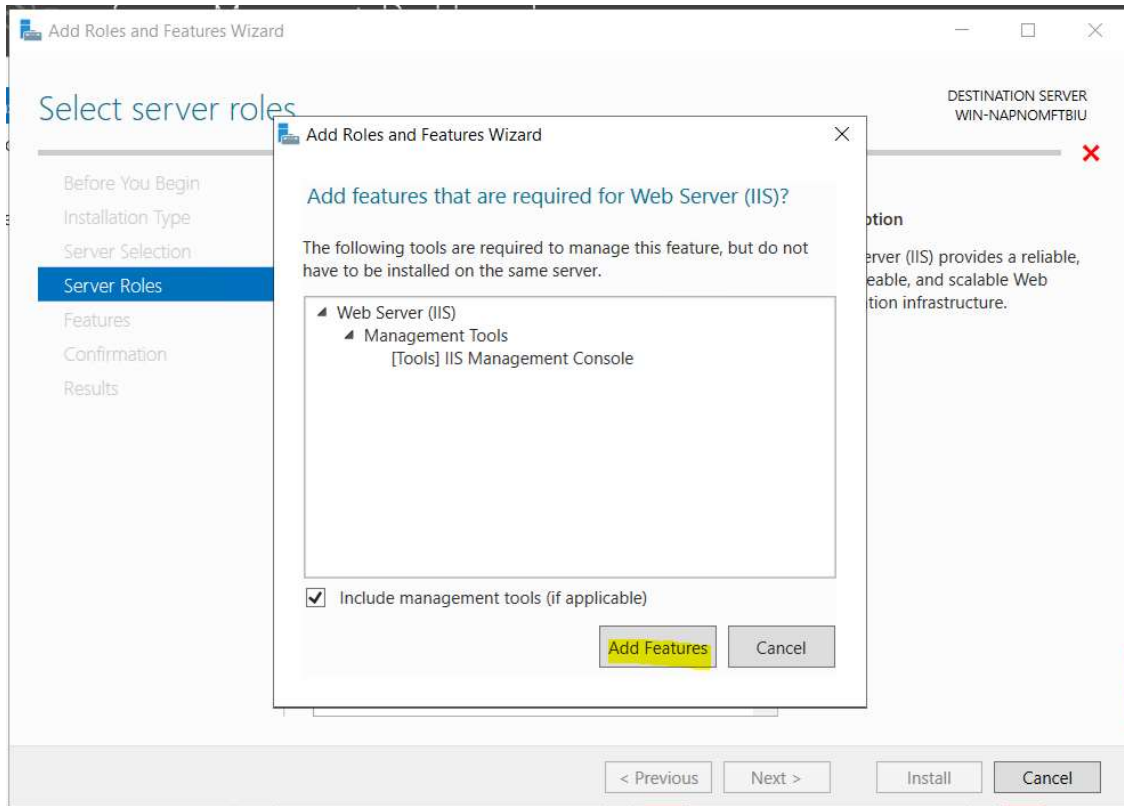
Add Roles and Features Wizard

Select server roles

DESTINATION SERVER
WIN-NAPNOMFTBIU

Before You Begin
Installation Type
Server Selection
Server Roles
Features
Confirmation
Results

ption

erver (IIS) provides a reliable, eable, and scalable Web tion infrastructure.

Add Roles and Features Wizard

Add features that are required for Web Server (IIS)?

The following tools are required to manage this feature, but do not have to be installed on the same server.

Web Server (IIS)
Management Tools
[Tools] IIS Management Console

Include management tools (if applicable)

Add Features
Cancel

< Previous
Next >
Install
Cancel